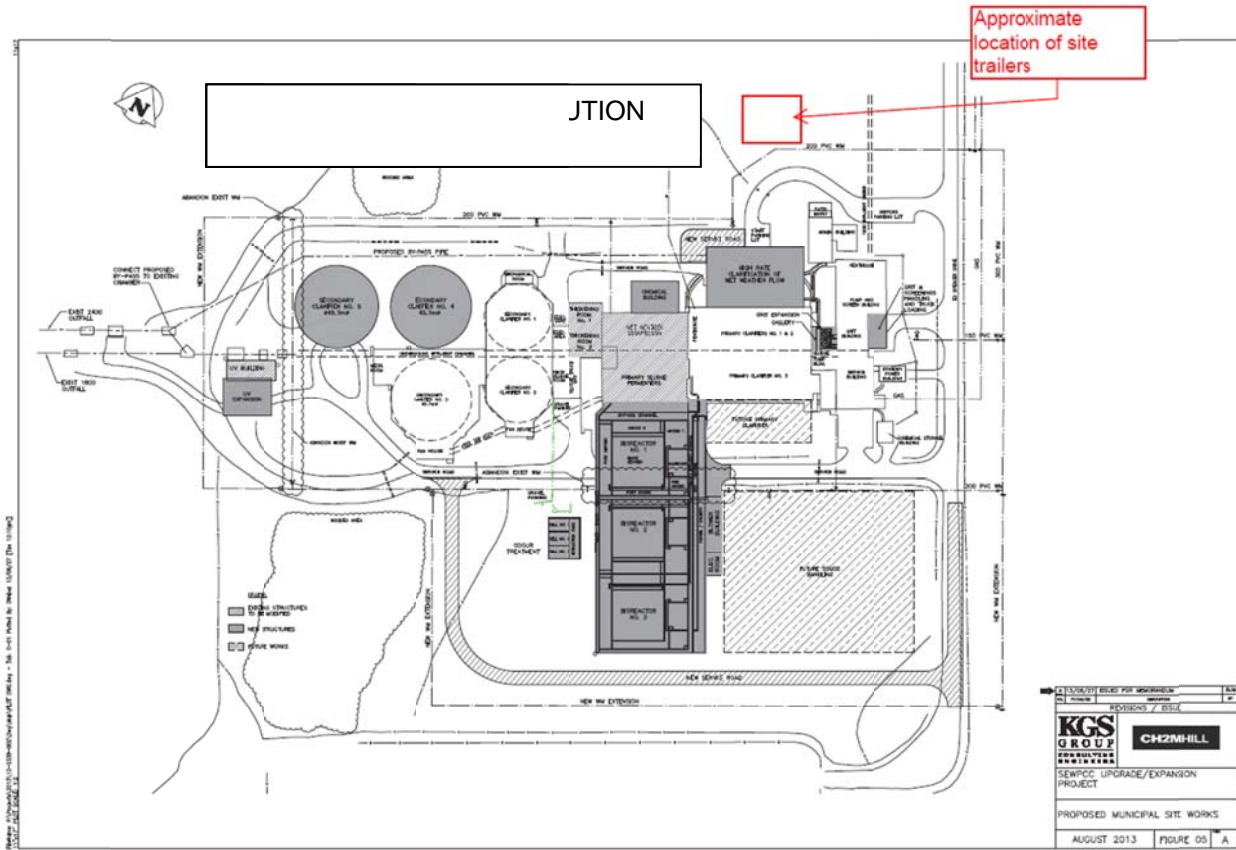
Approximate location of site trailers

JTION

200 PVC WM

ABANDON EXIST WM

NEW WM EXTENSION

PROPOSED BY-PASS PIPE

CONNECT PROPOSED BY-PASS TO EXISTING CHAMBER

EXIST 2400 OUTFALL

EXIST 1800 OUTFALL

SECONDARY CLARIFIER NO. 5

SECONDARY CLARIFIER NO. 4

SECONDARY CLARIFIER NO. 1

SECONDARY CLARIFIER NO. 3

SECONDARY CLARIFIER NO. 2

UV BUILDING

UV EXPANSION

CHEMICAL BUILDING

HIGH RATE CLARIFICATION OF WET WEATHER FLOW

PRIMARY CLARIFIERS NO. 1 & 2

PRIMARY CLARIFIER NO. 3

PRIMARY SLUDGE FERMENTERS

FUTURE PRIMARY CLARIFIER

BIOREACTOR NO. 1

BIOREACTOR NO. 2

BIOREACTOR NO. 3

ODOUR TREATMENT

FUTURE SOLIDS HANDLING

SERVICE ROAD

NEW SERVICE ROAD

NEW WM EXTENSION

WOODED AREA

GAS

150 PVC WM

200 PVC WM

300 PVC WM

LEGEND
EXISTING STRUCTURES TO BE MODIFIED
NEW STRUCTURES
FUTURE WORKS

A 13/08/27 ISSUED FOR MEMORANDUM
REVISIONS / ISSUE

KGS GROUP CONSULTING ENGINEERS

CH2MHILL

SEWPCC UPGRADE/EXPANSION PROJECT

PROPOSED MUNICIPAL SITE WORKS

AUGUST 2013 FIGURE 05 A